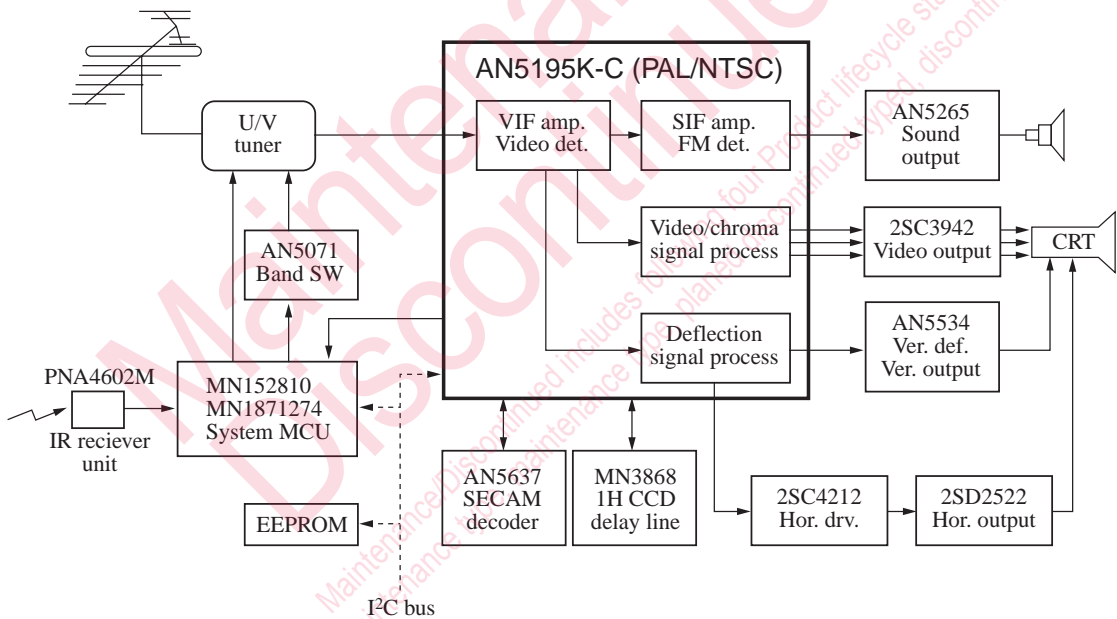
AN5195K-C (PAL/NTSC)

U/V tuner

VIF amp. Video det.

SIF amp. FM det.

AN5265 Sound output

Video/chroma signal process

2SC3942 Video output

CRT

AN5071 Band SW

Deflection signal process

AN5534 Ver. def. Ver. output

PNA4602M

IR reciever unit

MN152810 MN1871274 System MCU

EEPROM

AN5637 SECAM decoder

MN3868 1H CCD delay line

2SC4212 Hor. drv.

2SD2522 Hor. output

I$^2$C bus

Maintenance/ Discontinued

Maintenance/Discontinued includes following four Product lifecycle stage. planed maintenance type, maintenance type, planed discontinued typed, discontinued type